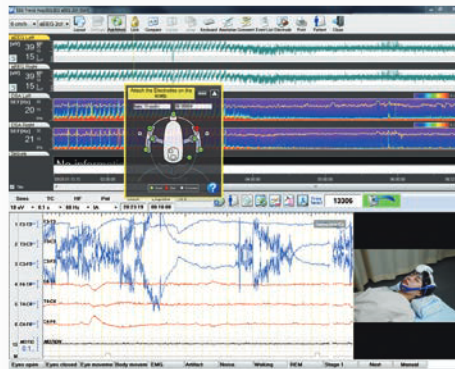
Attach the Electrodes on the scalp

Layout Dashboard Split Compare Keyboard Montage Event List Electrode Print Patient Close

13306

Eyes open | Eyes closed | Eye movement | Body movement | EMG | Artifact | Noise | Waking | REM | Stage 1 | Alert | Manual